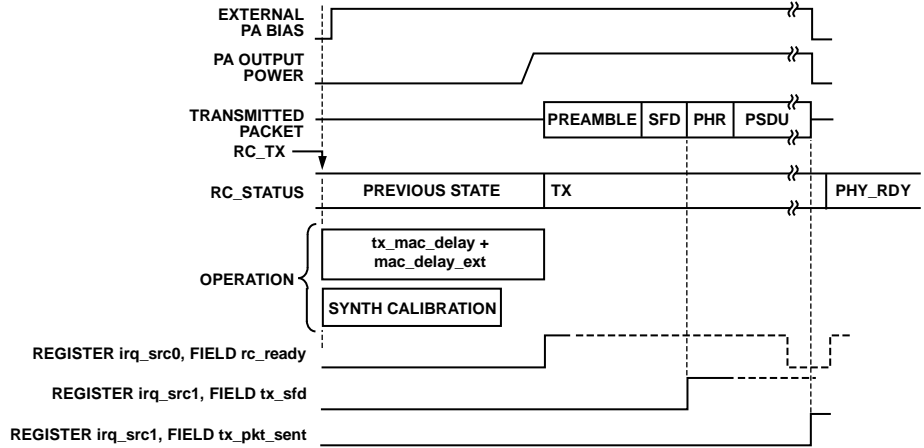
EXTERNAL PA BIAS

PA OUTPUT POWER

TRANSMITTED PACKET

PREAMBLE | SFD | PHR | PSDU

RC_TX

RC_STATUS

PREVIOUS STATE

TX

PHY_RDY

OPERATION

tx_mac_delay + mac_delay_ext

SYNTH CALIBRATION

REGISTER irq_src0, FIELD rc_ready

REGISTER irq_src1, FIELD tx_sfd

REGISTER irq_src1, FIELD tx_pkt_sent